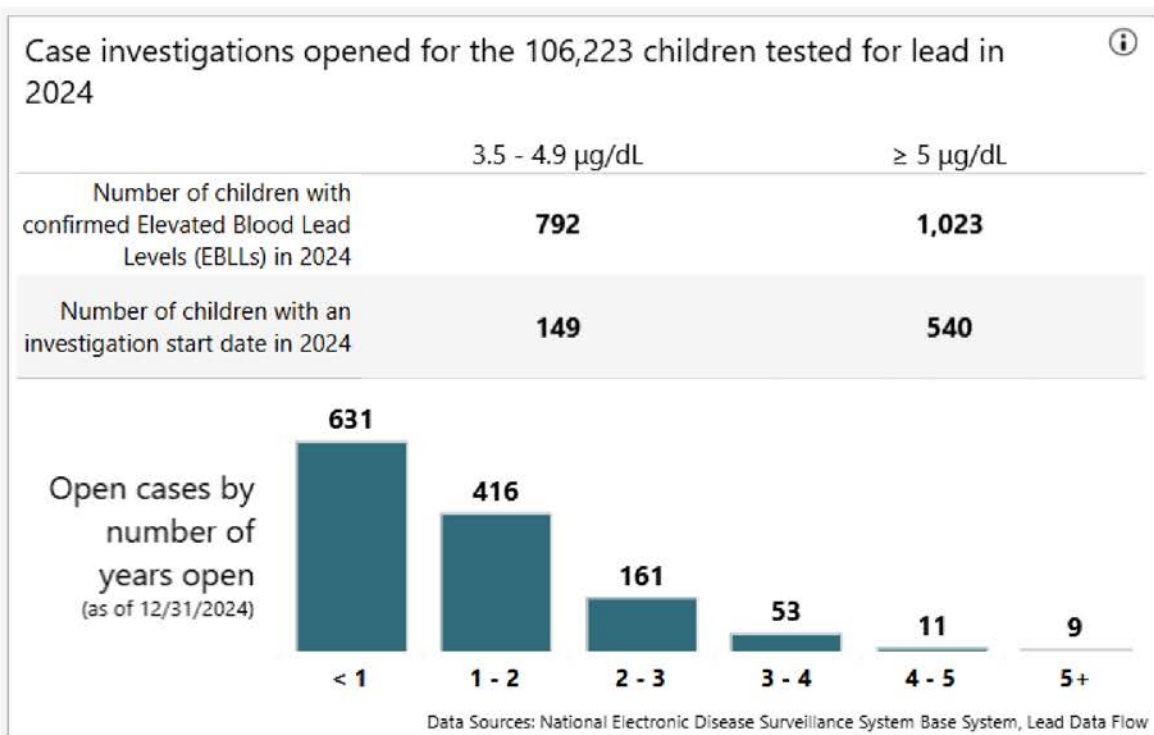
Case investigations opened for the 106,223 children tested for lead in 2024

| | 3.5 - 4.9 µg/dL | ≥ 5 µg/dL |
|---|---|---|
| Number of children with confirmed Elevated Blood Lead Levels (EBLLs) in 2024 | **792** | **1,023** |
| Number of children with an investigation start date in 2024 | **149** | **540** |

Open cases by number of years open
(as of 12/31/2024)

631
416
161
53
11
9

< 1
1 - 2
2 - 3
3 - 4
4 - 5
5+

Data Sources: National Electronic Disease Surveillance System Base System, Lead Data Flow